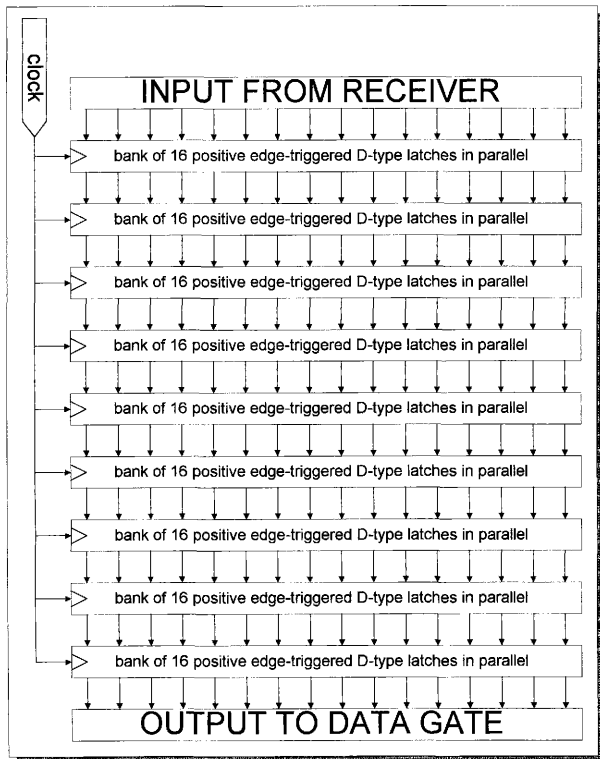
clock

INPUT FROM RECEIVER

bank of 16 positive edge-triggered D-type latches in parallel

bank of 16 positive edge-triggered D-type latches in parallel

bank of 16 positive edge-triggered D-type latches in parallel

bank of 16 positive edge-triggered D-type latches in parallel

bank of 16 positive edge-triggered D-type latches in parallel

bank of 16 positive edge-triggered D-type latches in parallel

bank of 16 positive edge-triggered D-type latches in parallel

bank of 16 positive edge-triggered D-type latches in parallel

bank of 16 positive edge-triggered D-type latches in parallel

OUTPUT TO DATA GATE